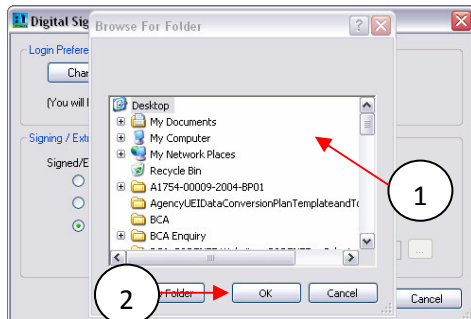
Digital Sig
Browse For Folder
?
X
Login Prefere
Char
(You will l
Signing / Extr
Signed/E
Desktop
My Documents
My Computer
My Network Places
Recycle Bin
A1754-00009-2004-BP01
AgencyUEIDataConversionPlanTemplateandTo
BCA
BCA Enquiry
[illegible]
1
2
Folder
OK
Cancel
...
Cancel